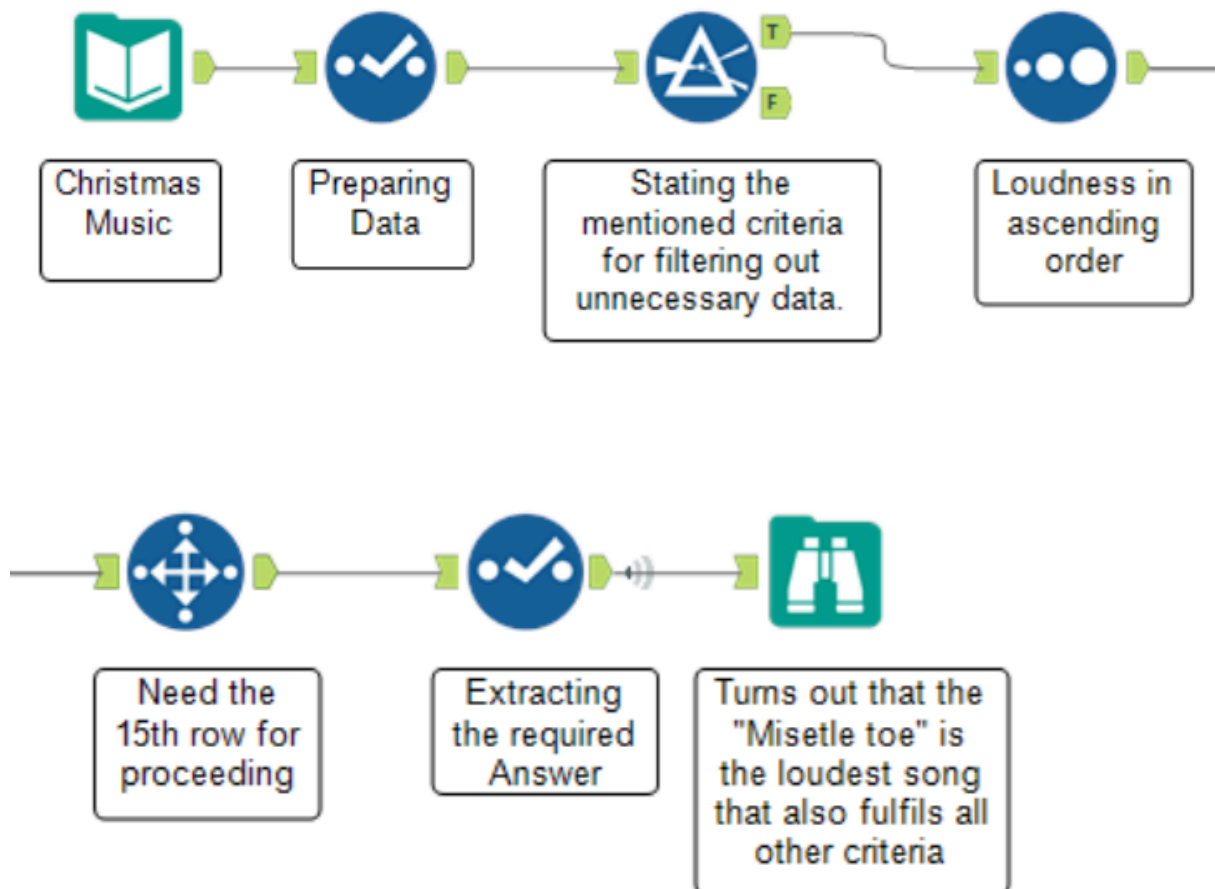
T

F

Christmas Music

Preparing Data

Stating the mentioned criteria for filtering out unnecessary data.

Loudness in ascending order

Need the 15th row for proceeding

Extracting the required Answer

Turns out that the "Misetle toe" is the loudest song that also fulfils all other criteria